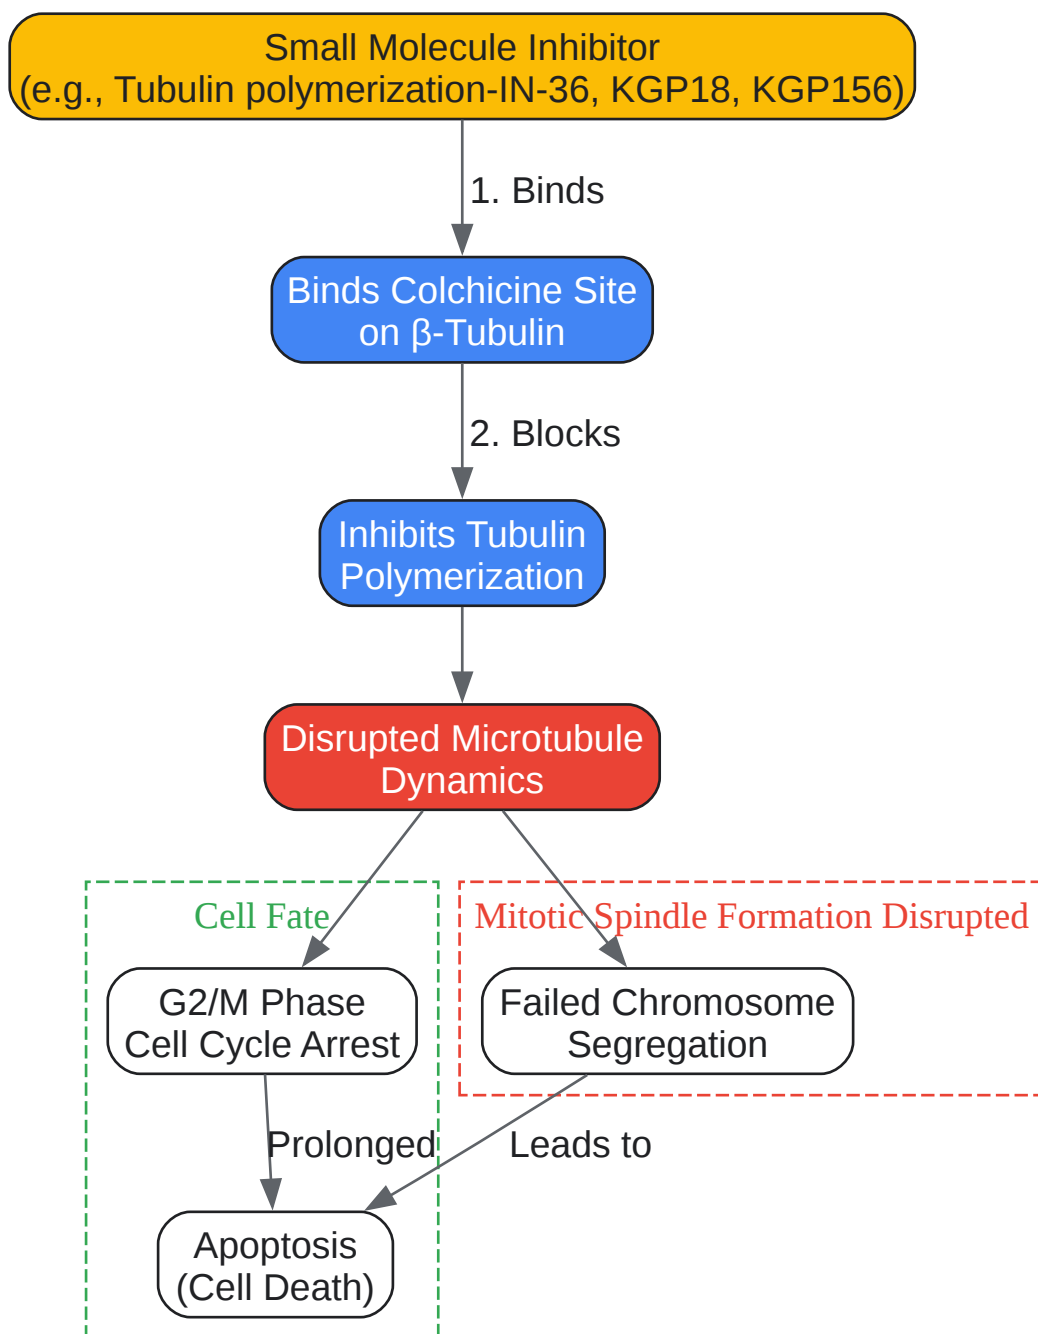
Small Molecule Inhibitor
(e.g., Tubulin polymerization-IN-36, KGP18, KGP156)

1. Binds

Binds Colchicine Site on β-Tubulin

2. Blocks

Inhibits Tubulin Polymerization

Disrupted Microtubule Dynamics

Cell Fate

Mitotic Spindle Formation Disrupted

G2/M Phase Cell Cycle Arrest

Failed Chromosome Segregation

Prolonged

Leads to

Apoptosis (Cell Death)